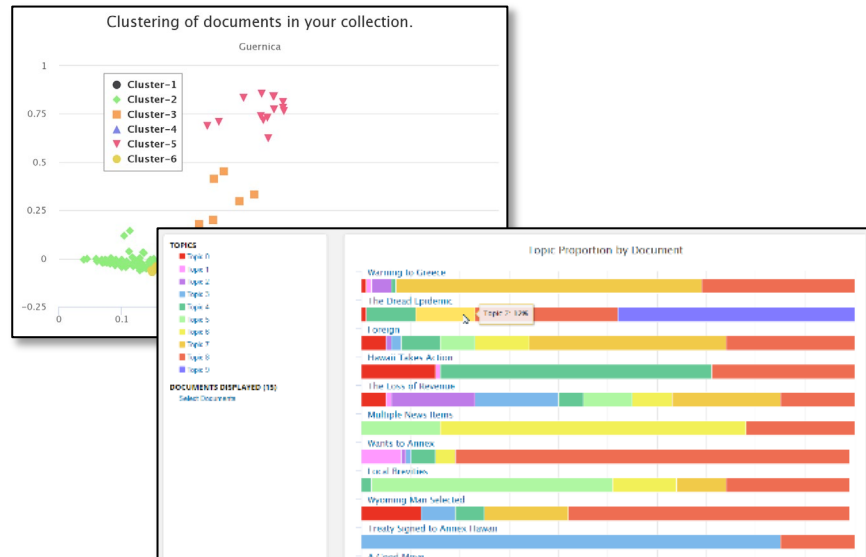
Clustering of documents in your collection.

Guernica

1

0.75

0.5

0.25

0

-0.25

0

0.1

Cluster-1

Cluster-2

Cluster-3

Cluster-4

Cluster-5

Cluster-6

TOPICS

Topic 0

Topic 1

Topic 2

Topic 3

Topic 4

Topic 5

Topic 6

Topic 7

Topic 8

Topic 9

DOCUMENTS DISPLAYED (15)

Select Documents

Topic Proportion by Document

Warning to Greece

The Dread Epidemic

Topic 7: 33%

Foreign

Hawaii Takes Action

The Loss of Revenue

Multiple News Items

Wants to Annex

Local Brevities

Wyoming Man Selected

Treaty Signed to Annex Hawaii

A Good Move